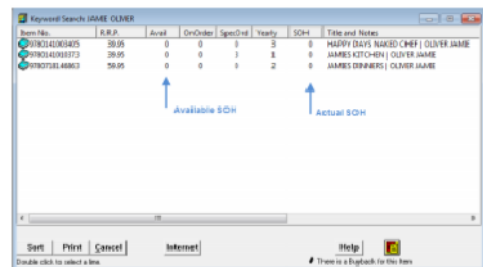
Keyword Search JAMIE OLIVER

| Item No. | R.R.P. | Avail | OnOrder | SpecOrd | Yearly | SOH | Title and Notes |
|---|---|---|---|---|---|---|---|
| 9780141003405 | 39.95 | 0 | 0 | 0 | 3 | 0 | HAPPY DAYS NAKED CHEF \| OLIVER JAMIE |
| 9780141019373 | 39.95 | 0 | 0 | 0 | 1 | 0 | JAMIES KITCHEN \| OLIVER JAMIE |
| 9780718148863 | 59.95 | 0 | 0 | 0 | 2 | 0 | JAMIES DINNERS \| OLIVER JAMIE |

Available SOH

Actual SOH

Sort Print Cancel Internet Help

Double click to select a line.

There is a Buyback for this item